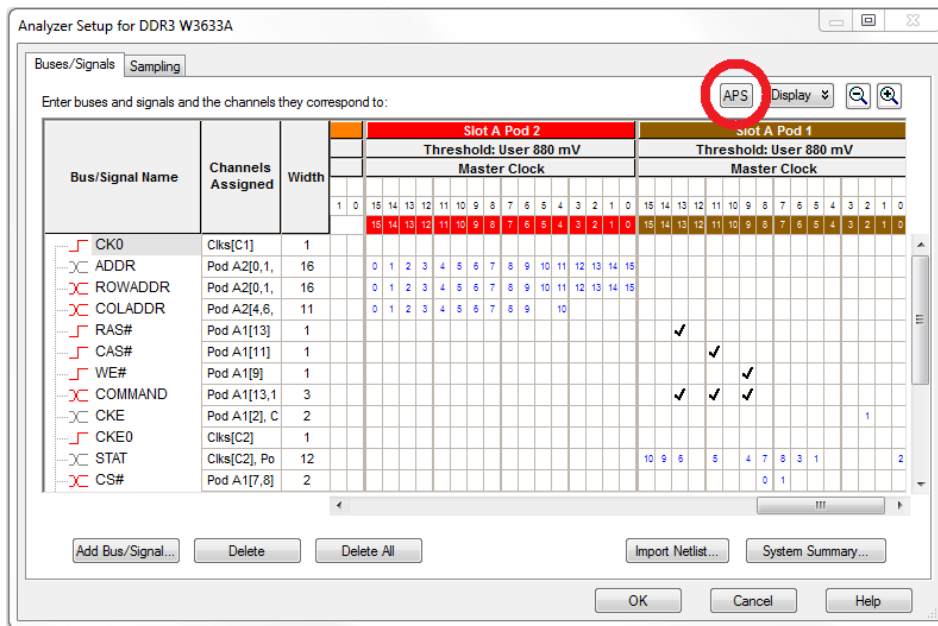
Analyzer Setup for DDR3 W3633A

Buses/Signals | Sampling

Enter buses and signals and the channels they correspond to:

APS | Display

| Bus/Signal Name | Channels Assigned | Width |
|---|---|---|
| CK0 | Clks[C1] | 1 |
| ADDR | Pod A2[0,1, | 16 |
| ROWADDR | Pod A2[0,1, | 16 |
| COLADDR | Pod A2[4,6, | 11 |
| RAS# | Pod A1[13] | 1 |
| CAS# | Pod A1[11] | 1 |
| WE# | Pod A1[9] | 1 |
| COMMAND | Pod A1[13,1 | 3 |
| CKE | Pod A1[2], C | 2 |
| CKE0 | Clks[C2] | 1 |
| STAT | Clks[C2], Po | 12 |
| CS# | Pod A1[7,8] | 2 |

Slot A Pod 2
Threshold: User 880 mV
Master Clock
1 0 15 14 13 12 11 10 9 8 7 6 5 4 3 2 1 0
15 14 13 12 11 10 9 8 7 6 5 4 3 2 1 0

Slot A Pod 1
Threshold: User 880 mV
Master Clock
15 14 13 12 11 10 9 8 7 6 5 4 3 2 1 0
15 14 13 12 11 10 9 8 7 6 5 4 3 2 1 0

0 1 2 3 4 5 6 7 8 9 10 11 12 13 14 15
0 1 2 3 4 5 6 7 8 9 10 11 12 13 14 15
0 1 2 3 4 5 6 7 8 9 10
1
10 9 6 5 4 7 8 3 1 2
0 1

Add Bus/Signal... | Delete | Delete All | Import Netlist... | System Summary...

OK | Cancel | Help